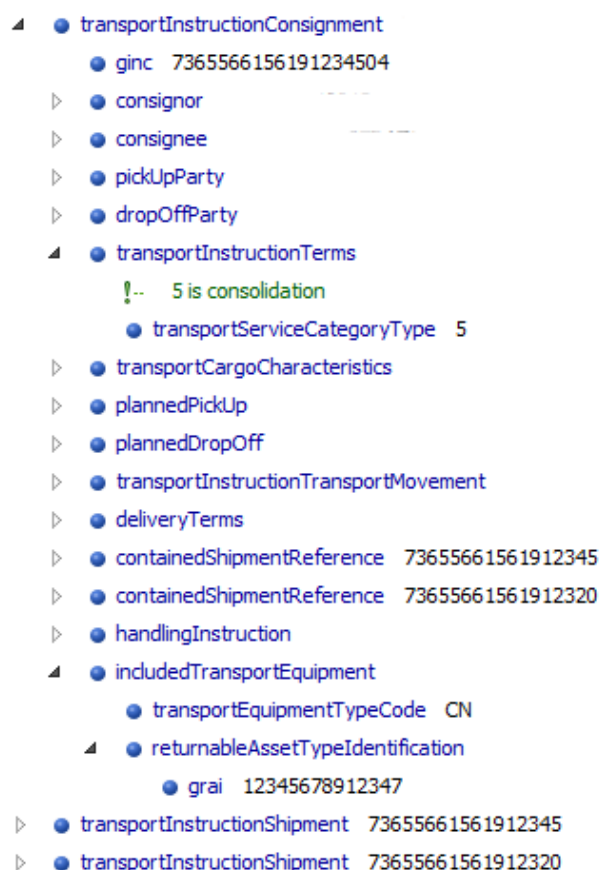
transportInstructionConsignment

ginc 7365566156191234504

consignor

consignee

pickUpParty

dropOffParty

transportInstructionTerms

!-- 5 is consolidation

transportServiceCategoryType 5

transportCargoCharacteristics

plannedPickUp

plannedDropOff

transportInstructionTransportMovement

deliveryTerms

containedShipmentReference 73655661561912345

containedShipmentReference 73655661561912320

handlingInstruction

includedTransportEquipment

transportEquipmentTypeCode CN

returnableAssetTypeIdentification

grai 12345678912347

transportInstructionShipment 73655661561912345

transportInstructionShipment 73655661561912320